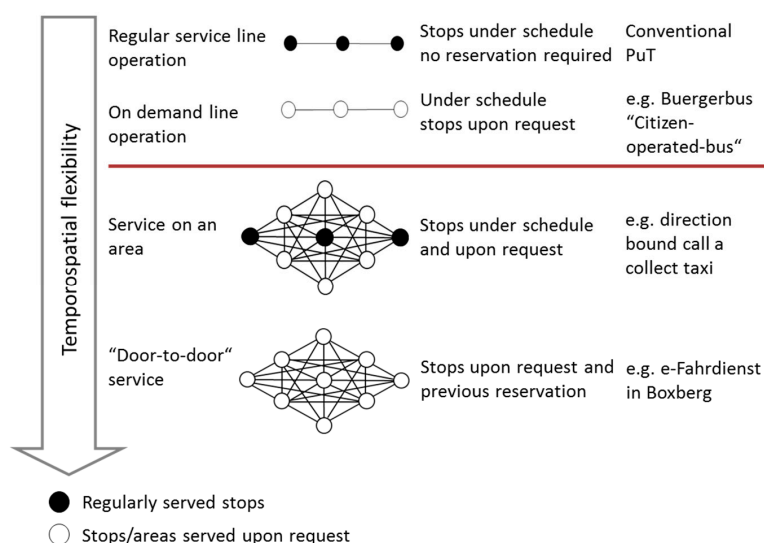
Temporospatial flexibility

| | | |
|---|---|---|
| Regular service line operation | Stops under schedule no reservation required | Conventional PuT |
| On demand line operation | Under schedule stops upon request | e.g. Buergerbus “Citizen-operated-bus“ |
| Service on an area | Stops under schedule and upon request | e.g. direction bound call a collect taxi |
| “Door-to-door“ service | Stops upon request and previous reservation | e.g. e-Fahrdienst in Boxberg |

Regularly served stops

Stops/areas served upon request